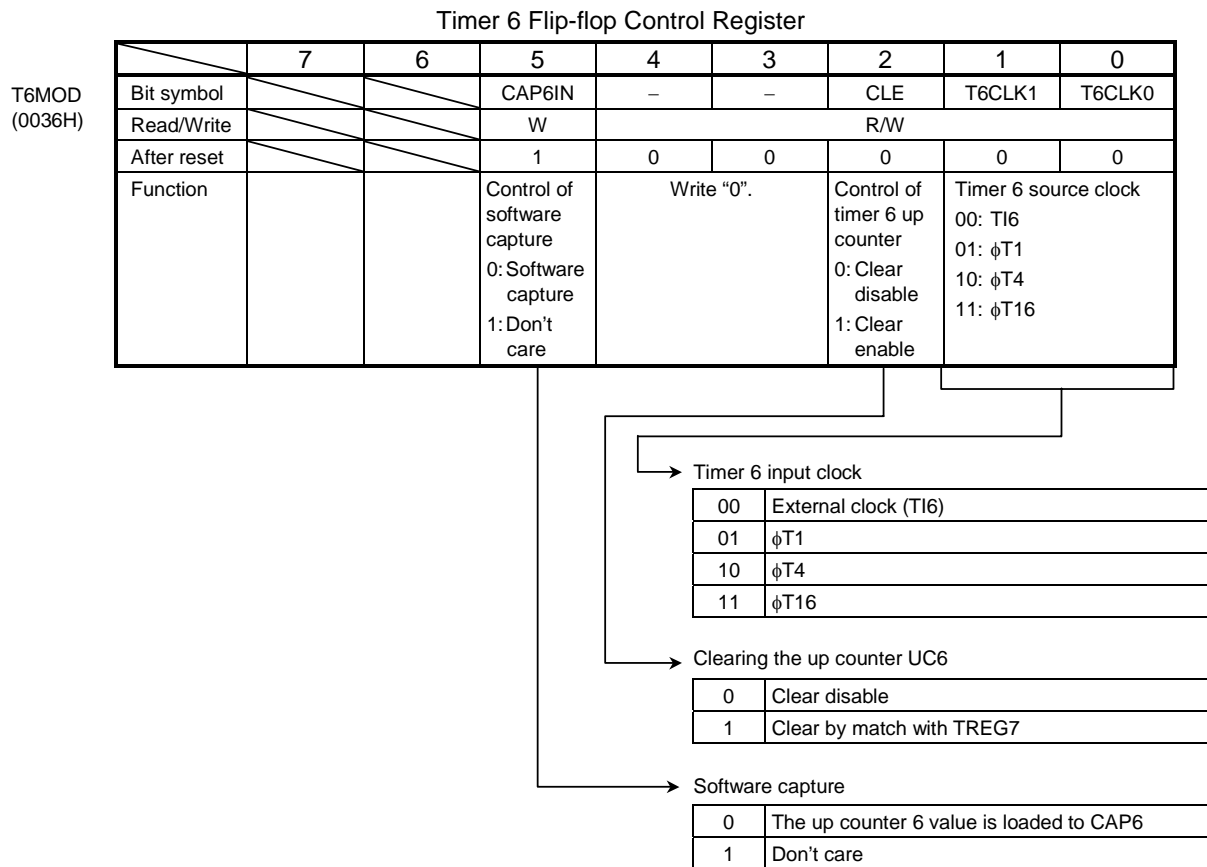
Timer 6 Flip-flop Control Register

T6MOD
(0036H)

| | 7 | 6 | 5 | 4 | 3 | 2 | 1 | 0 |
|---|---|---|---|---|---|---|---|---|
| Bit symbol | | | CAP6IN | − | − | CLE | T6CLK1 | T6CLK0 |
| Read/Write | | | W | R/W | | | | |
| After reset | | | 1 | 0 | 0 | 0 | 0 | 0 |
| Function | | | Control of software capture 0: Software capture 1: Don't care | Write "0". | | Control of timer 6 up counter 0: Clear disable 1: Clear enable | Timer 6 source clock 00: TI6 01: $\phi$T1 10: $\phi$T4 11: $\phi$T16 | |

Timer 6 input clock

| 00 | External clock (TI6) |
|---|---|
| 01 | $\phi$T1 |
| 10 | $\phi$T4 |
| 11 | $\phi$T16 |

Clearing the up counter UC6

| 0 | Clear disable |
|---|---|
| 1 | Clear by match with TREG7 |

Software capture

| 0 | The up counter 6 value is loaded to CAP6 |
|---|---|
| 1 | Don't care |